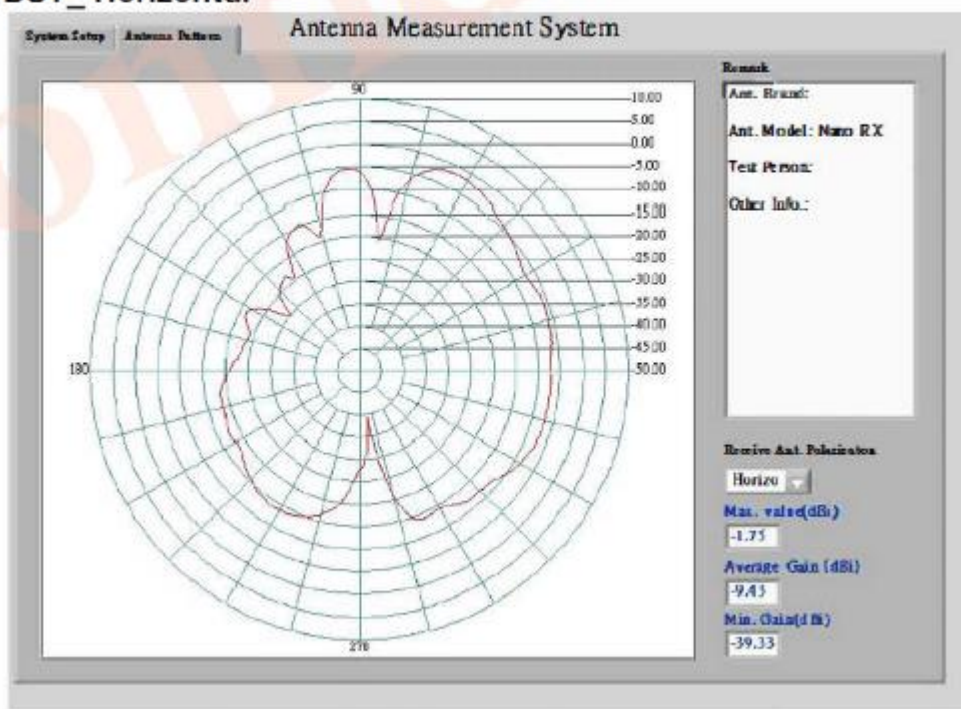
DUT_Horizontal

System Setup | Antenna Pattern

Antenna Measurement System

90

10.00
5.00
0.00
-5.00
-10.00
-15.00
-20.00
-25.00
-30.00
-35.00
-40.00
-45.00
-50.00

180

270

Remark

Ant. Brand:

Ant. Model: Nano RX

Test Person:

Other Info.:

Receive Ant. Polarization

Horizo

Max. value(dBi)

-1.75

Average Gain (dBi)

-9.45

Min. Gain(dBi)

-39.33